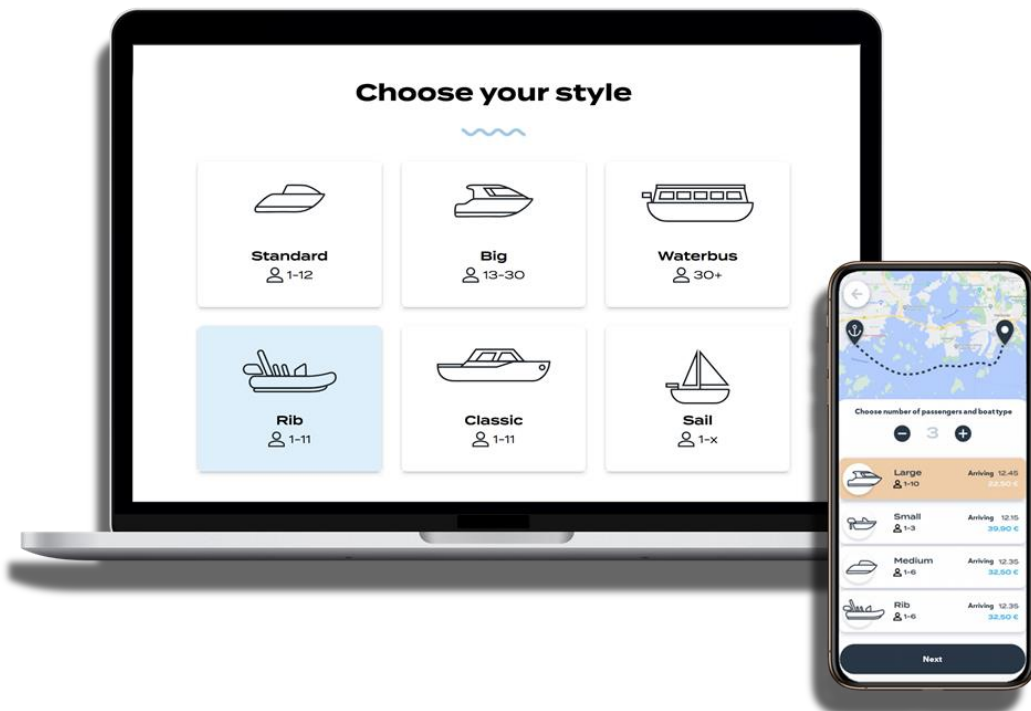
Choose your style

Standard
1-12

Big
13-30

Waterbus
30+

Rib
1-11

Classic
1-11

Sail
1-x

Choose number of passengers and boat type

3

Large
1-10
Arriving 12.45
22,50 €

Small
1-3
Arriving 12.15
39,90 €

Medium
1-6
Arriving 12.35
32,50 €

Rib
1-6
Arriving 12.35
32,50 €

Next